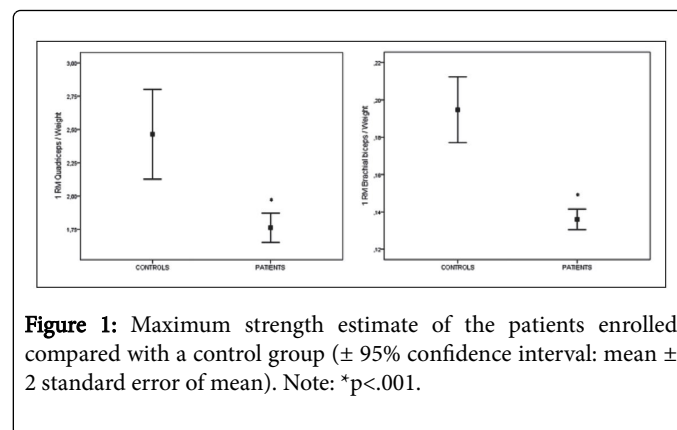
3,00
2,75
2,50
2,25
2,00
1,75
1 RM Quadriceps / Weight
CONTROLS
PATIENTS
*

,22
,20
,18
,16
,14
,12
1 RM Brachial biceps / Weight
CONTROLS
PATIENTS
*

Figure 1: Maximum strength estimate of the patients enrolled compared with a control group (± 95% confidence interval: mean ± 2 standard error of mean). Note: *p<.001.